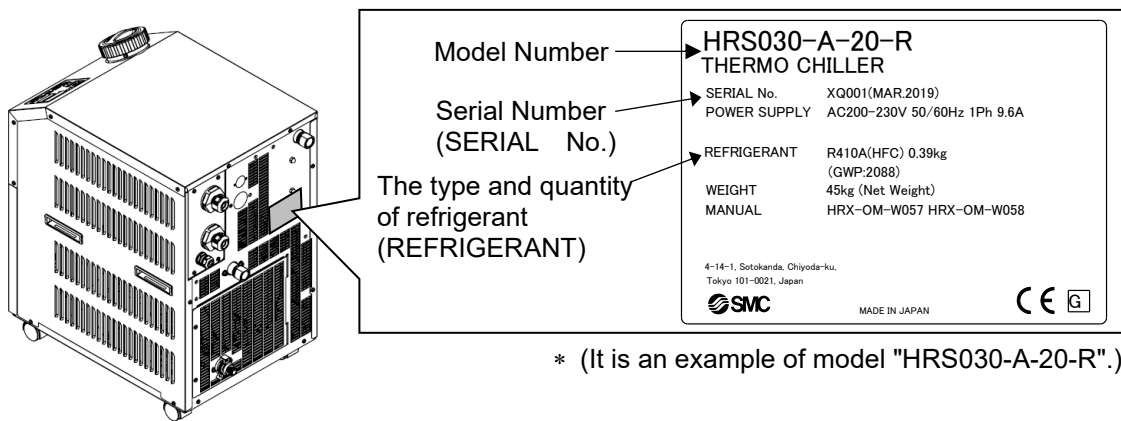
Model Number
Serial Number (SERIAL No.)
The type and quantity of refrigerant (REFRIGERANT)

HRS030-A-20-R
THERMO CHILLER
SERIAL No. XQ001(MAR.2019)
POWER SUPPLY AC200-230V 50/60Hz 1Ph 9.6A
REFRIGERANT R410A(HFC) 0.39kg (GWP:2088)
WEIGHT 45kg (Net Weight)
MANUAL HRX-OM-W057 HRX-OM-W058

4-14-1, Sotokanda, Chiyoda-ku, Tokyo 101-0021, Japan
SMC
MADE IN JAPAN
CE G

* (It is an example of model "HRS030-A-20-R".)